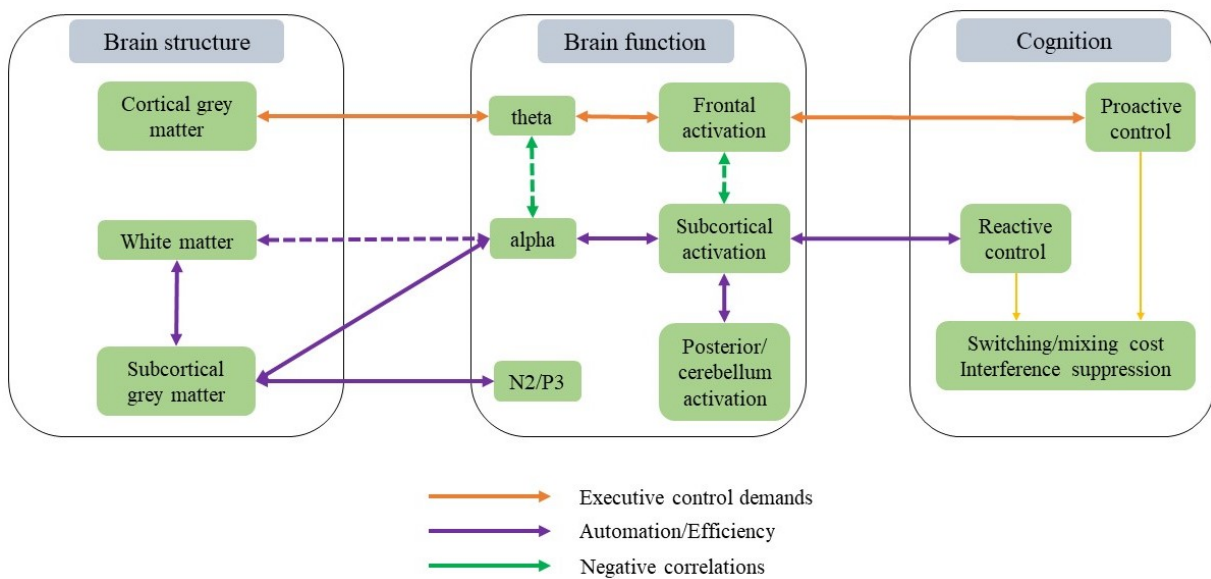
Brain structure

Cortical grey matter

White matter

Subcortical grey matter

Brain function

theta

Frontal activation

alpha

Subcortical activation

N2/P3

Posterior/ cerebellum activation

Cognition

Proactive control

Reactive control

Switching/mixing cost Interference suppression

Executive control demands

Automation/Efficiency

Negative correlations